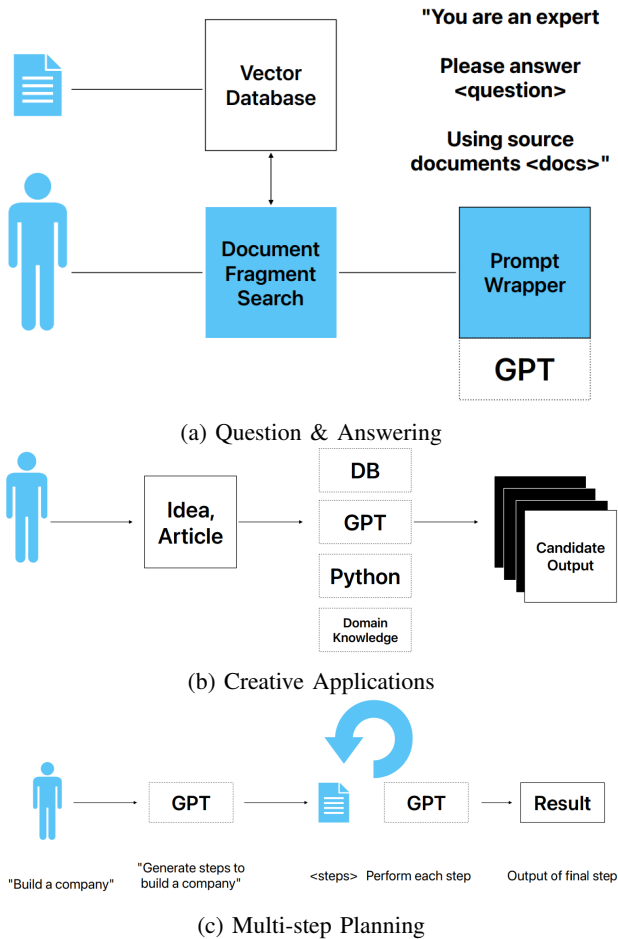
"You are an expert

Please answer <question>

Using source documents <docs>"

Vector Database

Document Fragment Search

Prompt Wrapper

GPT

(a) Question & Answering

Idea, Article

DB

GPT

Python

Domain Knowledge

Candidate Output

(b) Creative Applications

GPT

GPT

Result

"Build a company"

"Generate steps to build a company"

<steps>

Perform each step

Output of final step

(c) Multi-step Planning